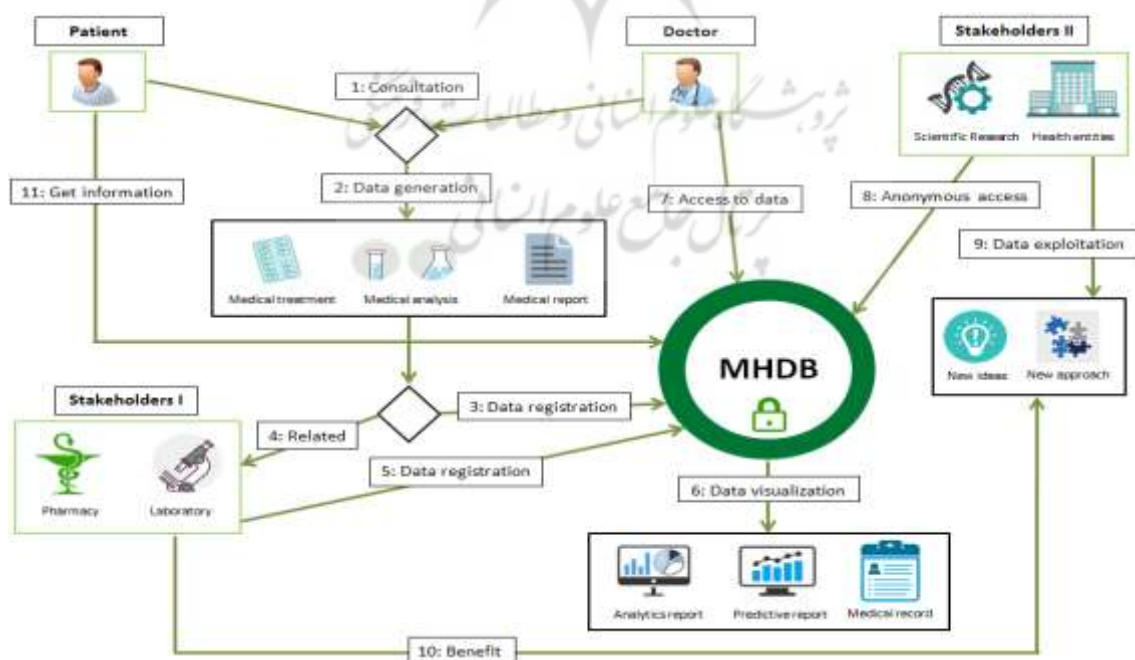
Patient

Doctor

Stakeholders II

1: Consultation

Scientific Research

Health entities

11: Get information

2: Data generation

7: Access to data

8: Anonymous access

9: Data exploitation

Medical treatment

Medical analysis

Medical report

MHDB

New ideas

New approach

Stakeholders I

3: Data registration

4: Related

5: Data registration

Pharmacy

Laboratory

6: Data visualization

Analytics report

Predictive report

Medical record

10: Benefit

پژوهشگاه علوم انسانی و مطالعات فرهنگی
پرتال جامع علوم انسانی